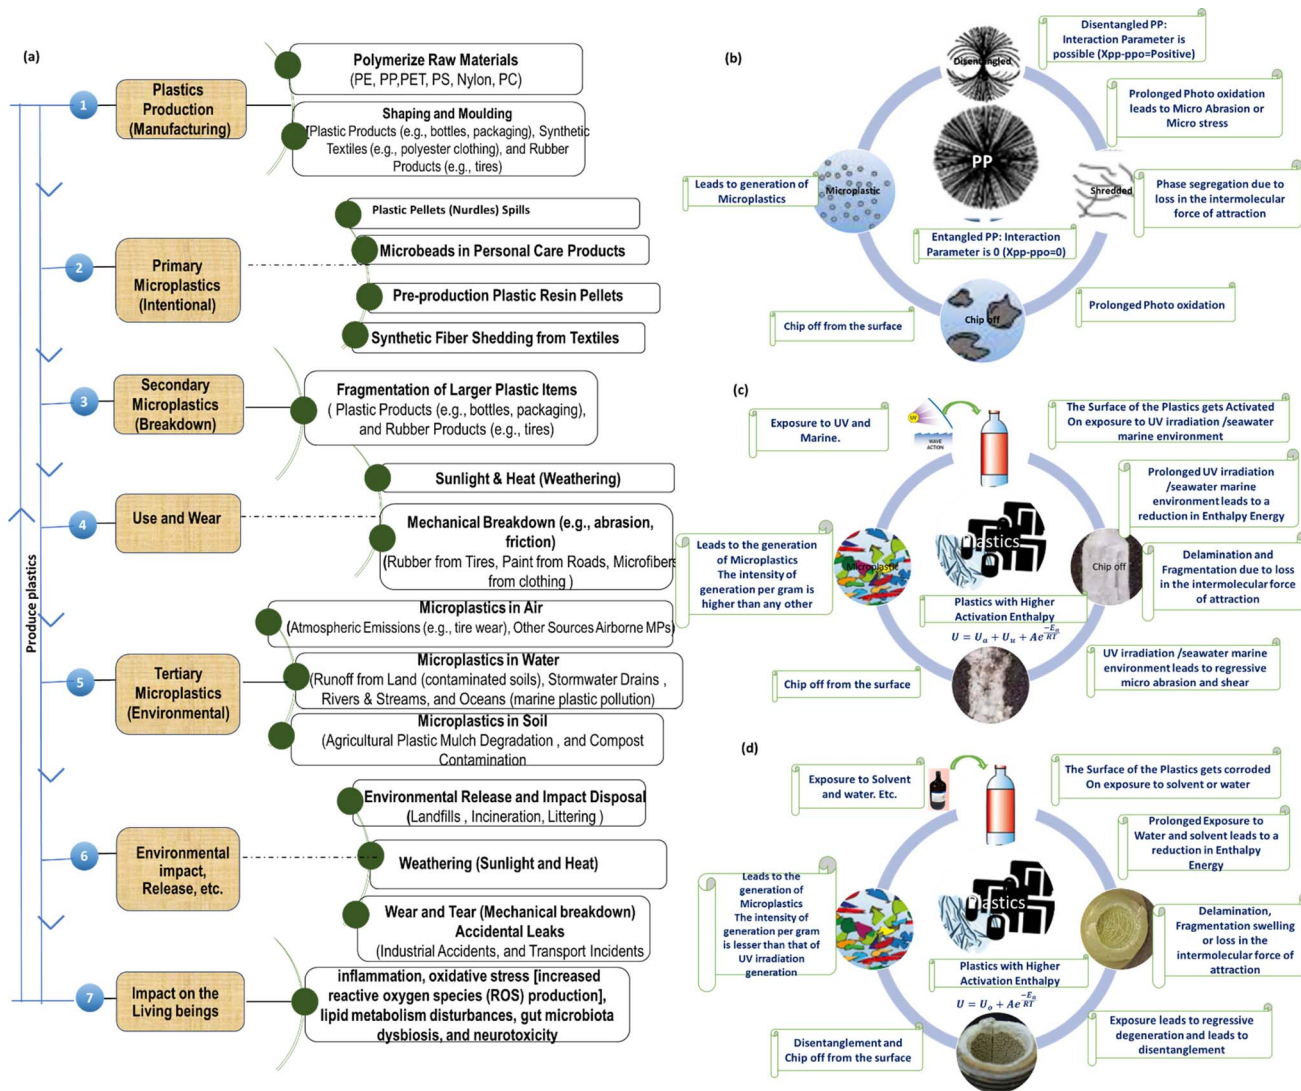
(a)

Produce plastics

1
Plastics Production (Manufacturing)

Polymerize Raw Materials
(PE, PP,PET, PS, Nylon, PC)

Shaping and Moulding
(Plastic Products (e.g., bottles, packaging), Synthetic Textiles (e.g., polyester clothing), and Rubber Products (e.g., tires)

2
Primary Microplastics (Intentional)

Plastic Pellets (Nurdles) Spills

Microbeads in Personal Care Products

Pre-production Plastic Resin Pellets

Synthetic Fiber Shedding from Textiles

3
Secondary Microplastics (Breakdown)

Fragmentation of Larger Plastic Items
( Plastic Products (e.g., bottles, packaging), and Rubber Products (e.g., tires)

Sunlight & Heat (Weathering)

4
Use and Wear

Mechanical Breakdown (e.g., abrasion, friction)
(Rubber from Tires, Paint from Roads, Microfibers from clothing )

Microplastics in Air
(Atmospheric Emissions (e.g., tire wear), Other Sources Airborne MPs)

5
Tertiary Microplastics (Environmental)

Microplastics in Water
(Runoff from Land (contaminated soils), Stormwater Drains , Rivers & Streams, and Oceans (marine plastic pollution)

Microplastics in Soil
(Agricultural Plastic Mulch Degradation , and Compost Contamination

Environmental Release and Impact Disposal
(Landfills , Incineration, Littering )

6
Environmental impact, Release, etc.

Weathering (Sunlight and Heat)

Wear and Tear (Mechanical breakdown) Accidental Leaks
(Industrial Accidents, and Transport Incidents

7
Impact on the Living beings

inflammation, oxidative stress [increased reactive oxygen species (ROS) production], lipid metabolism disturbances, gut microbiota dysbiosis, and neurotoxicity

(b)

Disentangled PP: Interaction Parameter is possible (Xpp-ppo=Positive)

Disentangled

Prolonged Photo oxidation leads to Micro Abrasion or Micro stress

PP

Leads to generation of Microplastics

Microplastic

Shredded

Phase segregation due to loss in the intermolecular force of attraction

Entangled PP: Interaction Parameter is 0 (Xpp-ppo=0)

Prolonged Photo oxidation

Chip off from the surface

Chip off

(c)

Exposure to UV and Marine.

UV

WAVE ACTION

The Surface of the Plastics gets Activated On exposure to UV irradiation /seawater marine environment

Prolonged UV irradiation /seawater marine environment leads to a reduction in Enthalpy Energy

Leads to the generation of Microplastics The intensity of generation per gram is higher than any other

Microplastic

Plastics

Chip off

Delamination and Fragmentation due to loss in the intermolecular force of attraction

Plastics with Higher Activation Enthalpy

$U = U_a + U_u + Ae^{\frac{-E_a}{RT}}$

Chip off from the surface

UV irradiation /seawater marine environment leads to regressive micro abrasion and shear

(d)

Exposure to Solvent and water. Etc.

The Surface of the Plastics gets corroded On exposure to solvent or water

Prolonged Exposure to Water and solvent leads to a reduction in Enthalpy Energy

Leads to the generation of Microplastics The intensity of generation per gram is lesser than that of UV irradiation generation

Plastics

Delamination, Fragmentation swelling or loss in the intermolecular force of attraction

Plastics with Higher Activation Enthalpy

$U = U_o + Ae^{\frac{-E_a}{RT}}$

Disentanglement and Chip off from the surface

Exposure leads to regressive degeneration and leads to disentanglement